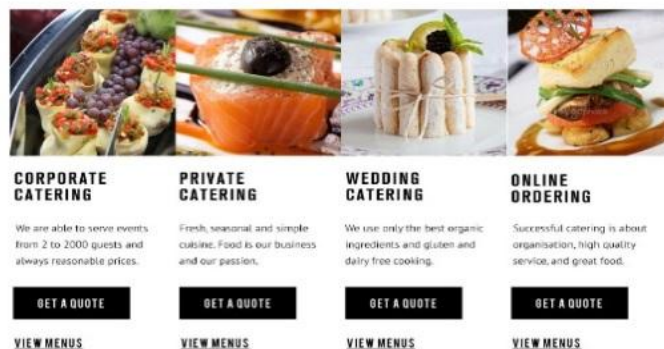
CORPORATE CATERING

We are able to serve events from 2 to 2000 guests and always reasonable prices.

GET A QUOTE

VIEW MENUS

PRIVATE CATERING

Fresh, seasonal and simple cuisine. Food is our business and our passion.

GET A QUOTE

VIEW MENUS

WEDDING CATERING

We use only the best organic ingredients and gluten and dairy free cooking.

GET A QUOTE

VIEW MENUS

ONLINE ORDERING

Successful catering is about organisation, high quality service, and great food.

GET A QUOTE

VIEW MENUS